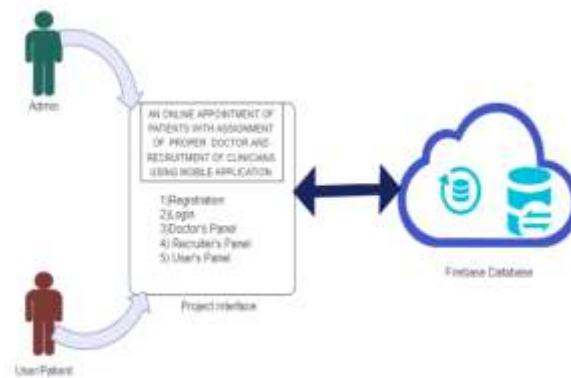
Admin

AN ONLINE APPOINTMENT OF PATIENTS WITH ASSIGNMENT OF PROPER DOCTOR AND RECRUITMENT OF CLINICIANS USING MOBILE APPLICATION

1)Registration
2)Login
3)Doctor's Panel
4) Recruiter's Panel
5) User's Panel

Project Interface

Firebase Database

User/Patient